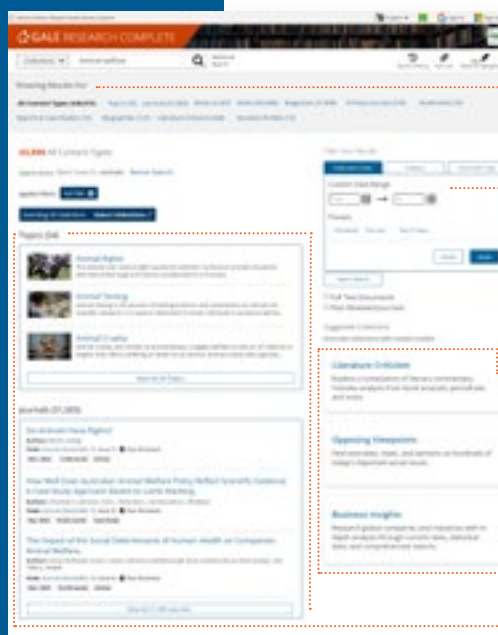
GALE RESEARCH COMPLETE

Showing Results for:

Topics (34)

Animal Rights

Animal Testing

Animal Cruelty

Journals (31,585)

Do Animals Have Rights?

How Well Does Australian Animal Welfare Policy Reflect Scientific Evidence: A Case Study Approach Based on Lamb Marking

The Impact of the Social Determinants of Human Health on Companion Animal Welfare

Literature Criticism

Opposing Viewpoints

Business Insights